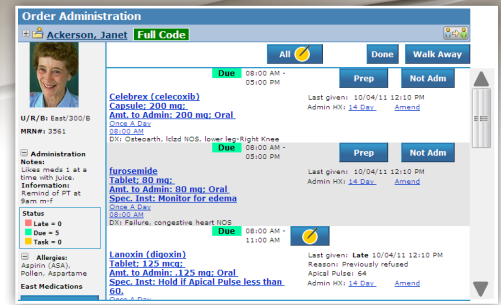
Order Administration

Ackerson, Janet Full Code

All Done Walk Away

Due 08:00 AM - 05:00 PM Prep Not Adm

Celebrex (celecoxib) Capsule; 200 mg; Amt. to Admin: 200 mg; Oral Once A Day 08:00 AM DX: Osteoarth, lclzd NOS, lower leg-Right Knee

Last given: 10/04/11 12:10 PM Admin HX: 14 Day Amend

Due 08:00 AM - 05:00 PM Prep Not Adm

furosemide Tablet; 80 mg; Amt. to Admin: 80 mg; Oral Spec. Inst: Monitor for edema Once A Day 08:00 AM DX: Failure, congestive heart NOS

Last given: 10/04/11 12:10 PM Admin HX: 14 Day Amend

Due 08:00 AM - 11:00 AM

Lanoxin (digoxin) Tablet; 125 mcg; Amt. to Admin: .125 mg; Oral Spec. Inst: Hold if Apical Pulse less than 60. Once A Day

Last given: Late 10/04/11 12:10 PM Reason: Previously refused Apical Pulse: 64 Admin HX: 14 Day Amend

U/R/B: East/300/B

MRN#: 3561

Administration Notes: Likes meds 1 at a time with juice. Information: Remind of PT at 9am m-f

Status
Late = 0
Due = 5
Task = 0

Allergies: Aspirin (ASA), Pollen, Aspartame

East Medications